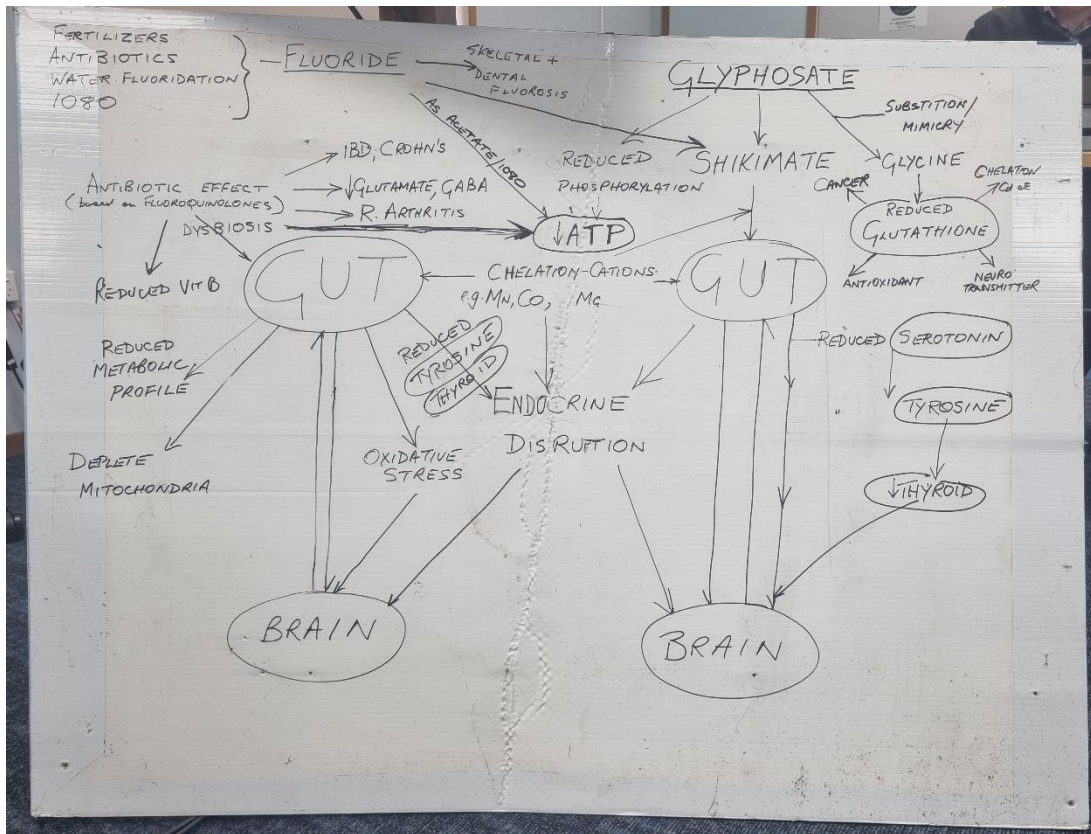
FERTILIZERS
ANTIBIOTICS
WATER FLUORIDATION
1080

FLUORIDE

SKELETAL + DENTAL FLUOROSIS

AS ACETATE/1080

GLYPHOSATE

SUBSTITION/ MIMICRY

REDUCED PHOSPHORYLATION

SHIKIMATE

GLYCINE

CANCER

CHELATION Ca etc

REDUCED GLUTATHIONE

ANTIOXIDANT

NEURO TRANSMITTER

IBD, CROHN'S

ANTIBIOTIC EFFECT (based on FLUOROQUINOLONES)

↓GLUTAMATE, GABA

R. ARTHRITIS

DYSBIOSIS

↓ATP

REDUCED VIT B

GUT

CHELATION-CATIONS e.g. Mn, Co, Mg

GUT

REDUCED METABOLIC PROFILE

REDUCED TYROSINE THYROID

REDUCED SEROTONIN

TYROSINE

ENDOCRINE DISRUPTION

DEPLETE MITOCHONDRIA

OXIDATIVE STRESS

↓THYROID

BRAIN

BRAIN